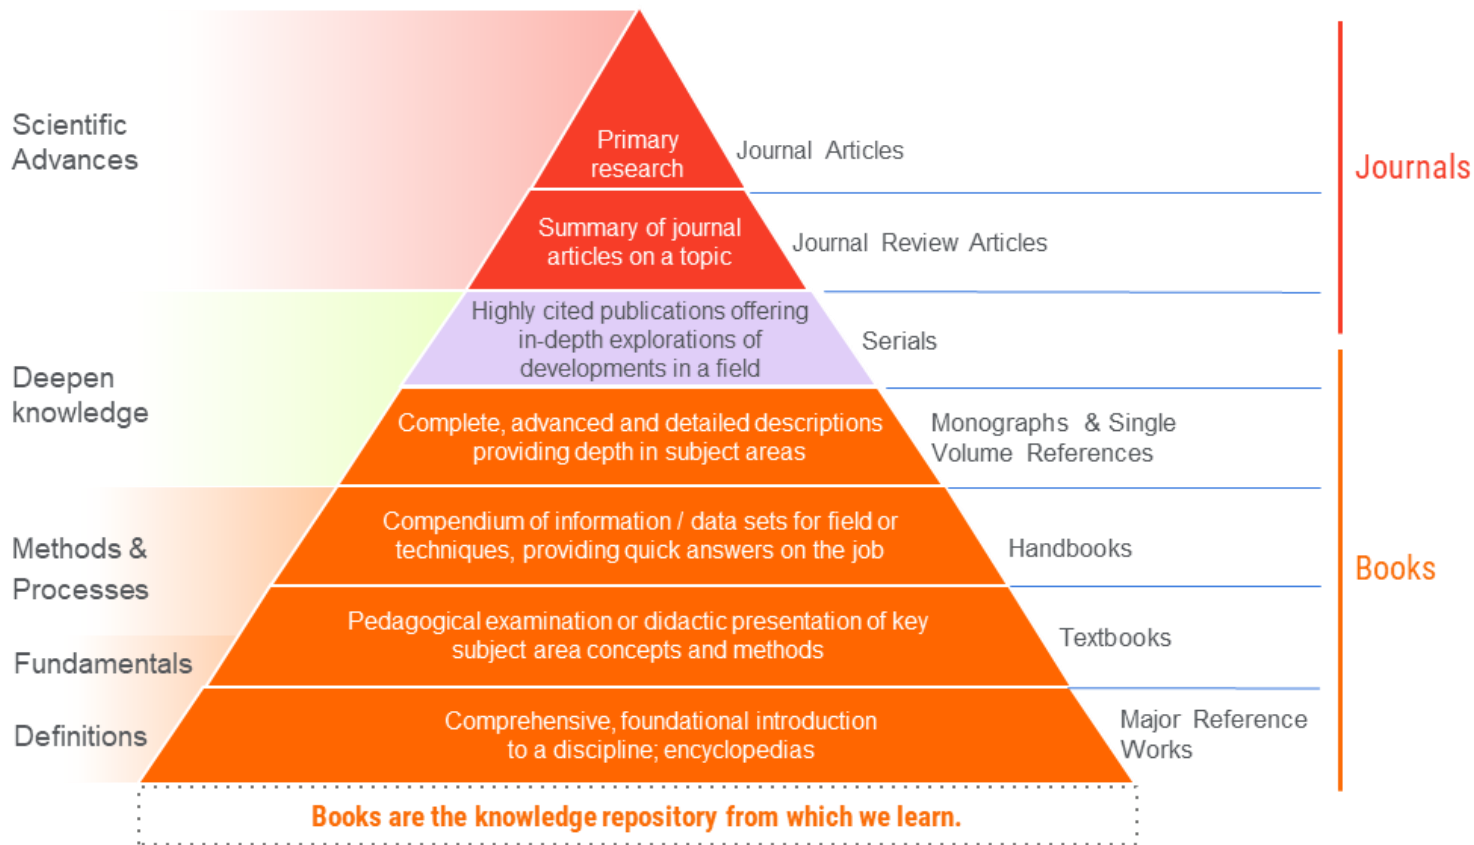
Scientific Advances

Primary research

Journal Articles

Journals

Summary of journal articles on a topic

Journal Review Articles

Highly cited publications offering in-depth explorations of developments in a field

Serials

Deepen knowledge

Complete, advanced and detailed descriptions providing depth in subject areas

Monographs & Single Volume References

Methods & Processes

Compendium of information / data sets for field or techniques, providing quick answers on the job

Handbooks

Books

Fundamentals

Pedagogical examination or didactic presentation of key subject area concepts and methods

Textbooks

Definitions

Comprehensive, foundational introduction to a discipline; encyclopedias

Major Reference Works

Books are the knowledge repository from which we learn.